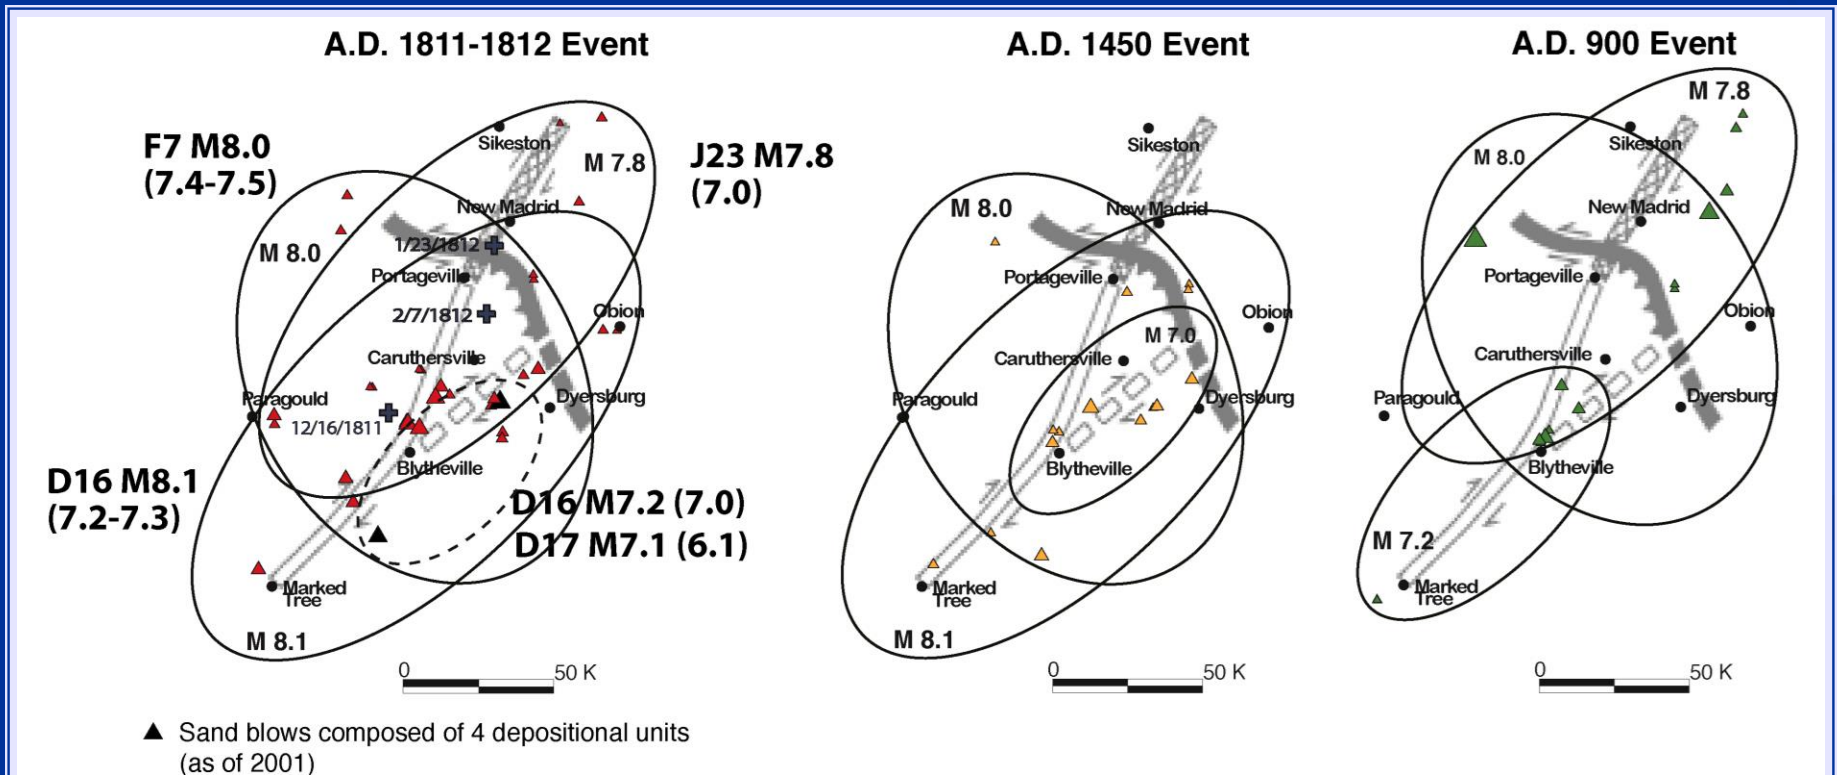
A.D. 1811-1812 Event

F7 M8.0
(7.4-7.5)

J23 M7.8
(7.0)

Sikeston
M 7.8
New Madrid
1/23/1812
M 8.0
Portageville
2/7/1812
Obion
Caruthersville
Paragould
Dyersburg
12/16/1811
Blytheville

D16 M8.1
(7.2-7.3)

D16 M7.2 (7.0)
D17 M7.1 (6.1)

Marked Tree
M 8.1

0
50 K

A.D. 1450 Event

Sikeston
M 8.0
New Madrid
Portageville
Obion
M 7.0
Caruthersville
Paragould
Dyersburg
Blytheville
Marked Tree
M 8.1

0
50 K

A.D. 900 Event

M 7.8
M 8.0
Sikeston
New Madrid
Portageville
Obion
Caruthersville
Paragould
Dyersburg
Blytheville
M 7.2
Marked Tree

0
50 K

▲ Sand blows composed of 4 depositional units (as of 2001)